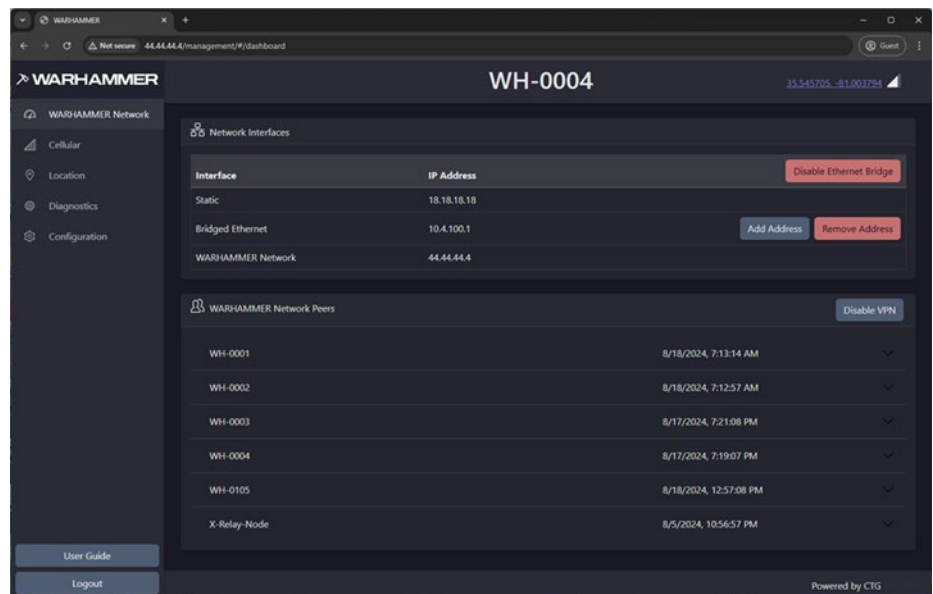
WARHAMMER

Not secure 44.44.44.4/management/#/dashboard

Guest

WARHAMMER

WH-0004

35.545705, -81.003794

WARHAMMER Network
Cellular
Location
Diagnostics
Configuration

Network Interfaces

Disable Ethernet Bridge

| Interface | IP Address |
|---|---|
| Static | 18.18.18.18 |
| Bridged Ethernet | 10.4.100.1 |
| WARHAMMER Network | 44.44.44.4 |

Add Address
Remove Address

WARHAMMER Network Peers

Disable VPN

| | |
|---|---|
| WH-0001 | 8/18/2024, 7:13:14 AM |
| WH-0002 | 8/18/2024, 7:12:57 AM |
| WH-0003 | 8/17/2024, 7:21:08 PM |
| WH-0004 | 8/17/2024, 7:19:07 PM |
| WH-0105 | 8/18/2024, 12:57:08 PM |
| X-Relay-Node | 8/5/2024, 10:56:57 PM |

User Guide
Logout

Powered by CTG